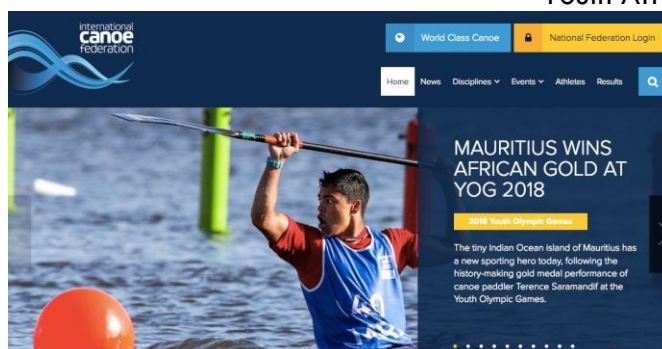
Youth An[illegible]

international canoe federation

World Class Canoe

National Federation Login

Home News Disciplines Events Athletes Results

MAURITIUS WINS AFRICAN GOLD AT YOG 2018

2018 Youth Olympic Games

The tiny Indian Ocean island of Mauritius has a new sporting hero today, following the history-making gold medal performance of canoe paddler Terence Saramandif at the Youth Olympic Games.